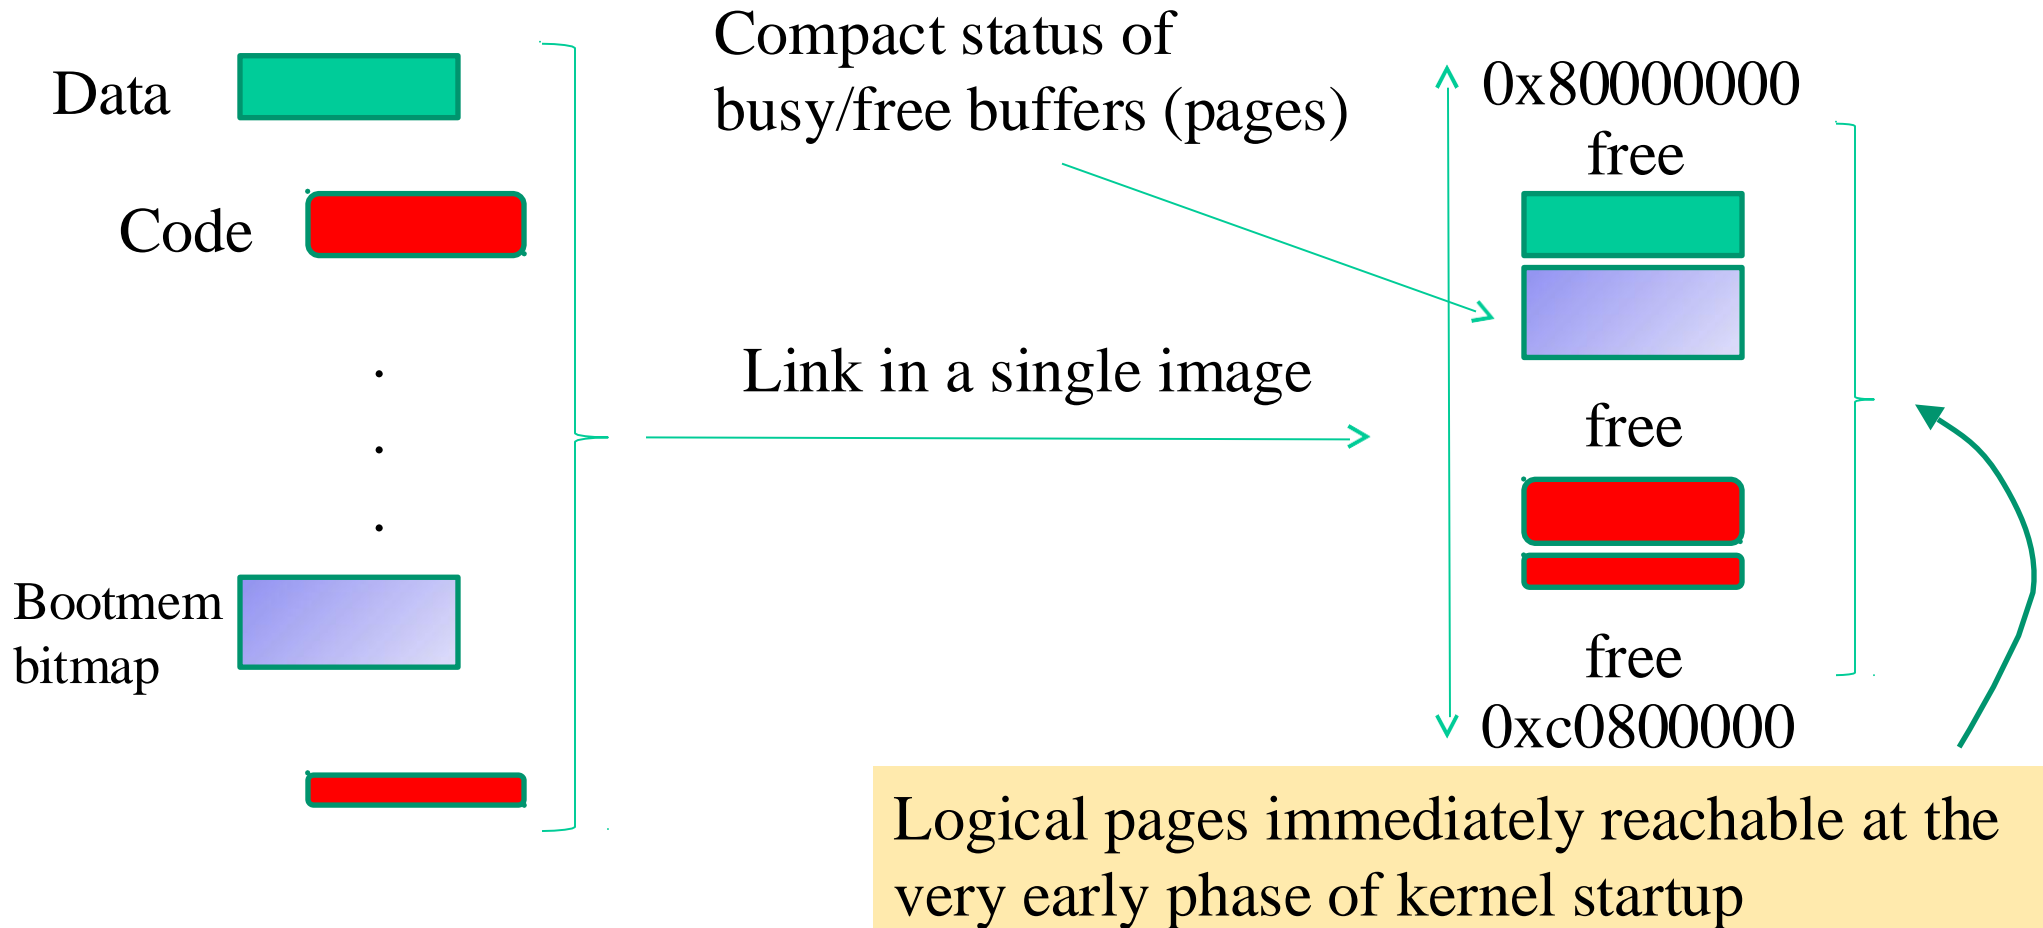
Data

Code

.
.
.

Bootmem bitmap

Compact status of busy/free buffers (pages)

Link in a single image

0x80000000
free

free

free
0xc0800000

Logical pages immediately reachable at the very early phase of kernel startup